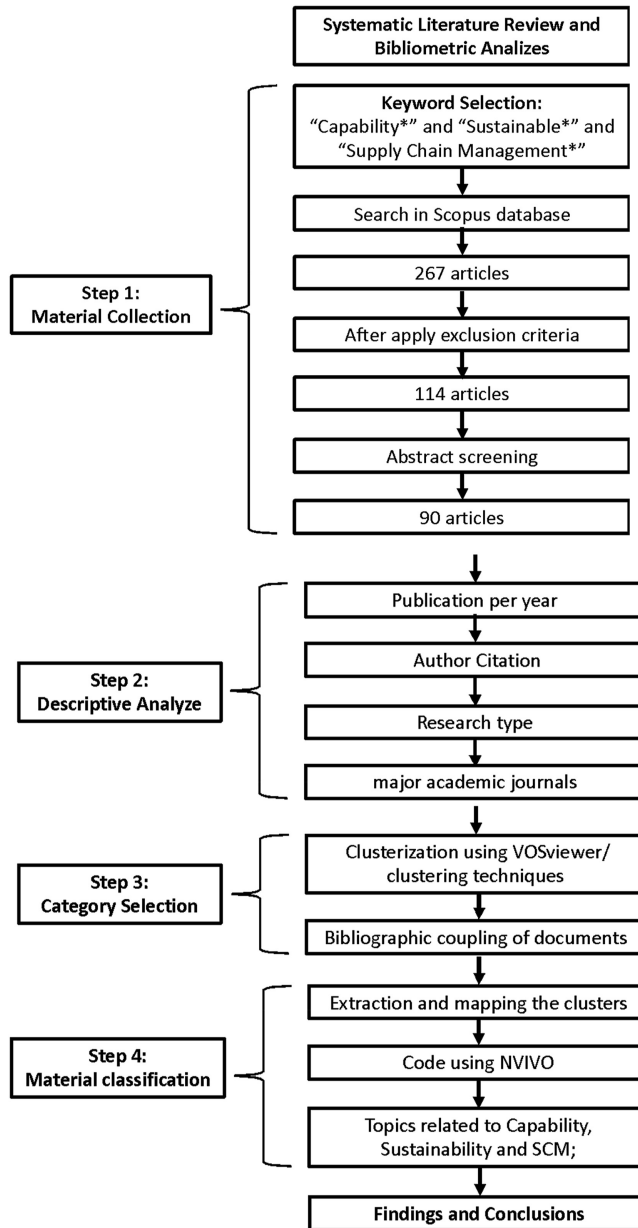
Systematic Literature Review and Bibliometric Analizes

Keyword Selection:
"Capability*" and "Sustainable*" and "Supply Chain Management*"

Search in Scopus database

267 articles

After apply exclusion criteria

114 articles

Abstract screening

90 articles

Step 1:
Material Collection

Publication per year

Author Citation

Research type

major academic journals

Step 2:
Descriptive Analyze

Clusterization using VOSviewer/ clustering techniques

Bibliographic coupling of documents

Step 3:
Category Selection

Extraction and mapping the clusters

Code using NVIVO

Topics related to Capability, Sustainability and SCM;

Step 4:
Material classification

Findings and Conclusions